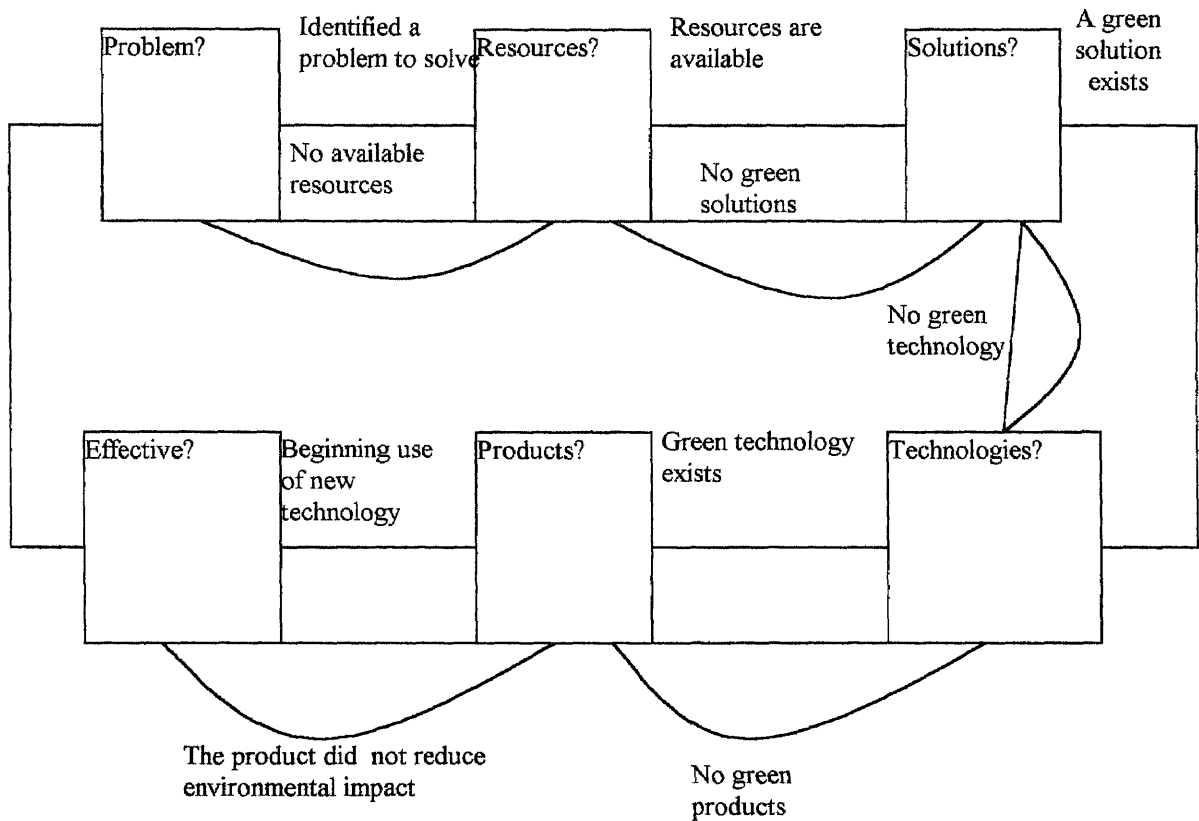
Problem?

Identified a problem to solve

Resources?

Resources are available

Solutions?

A green solution exists

No available resources

No green solutions

No green technology

Effective?

Beginning use of new technology

Products?

Green technology exists

Technologies?

The product did not reduce environmental impact

No green products